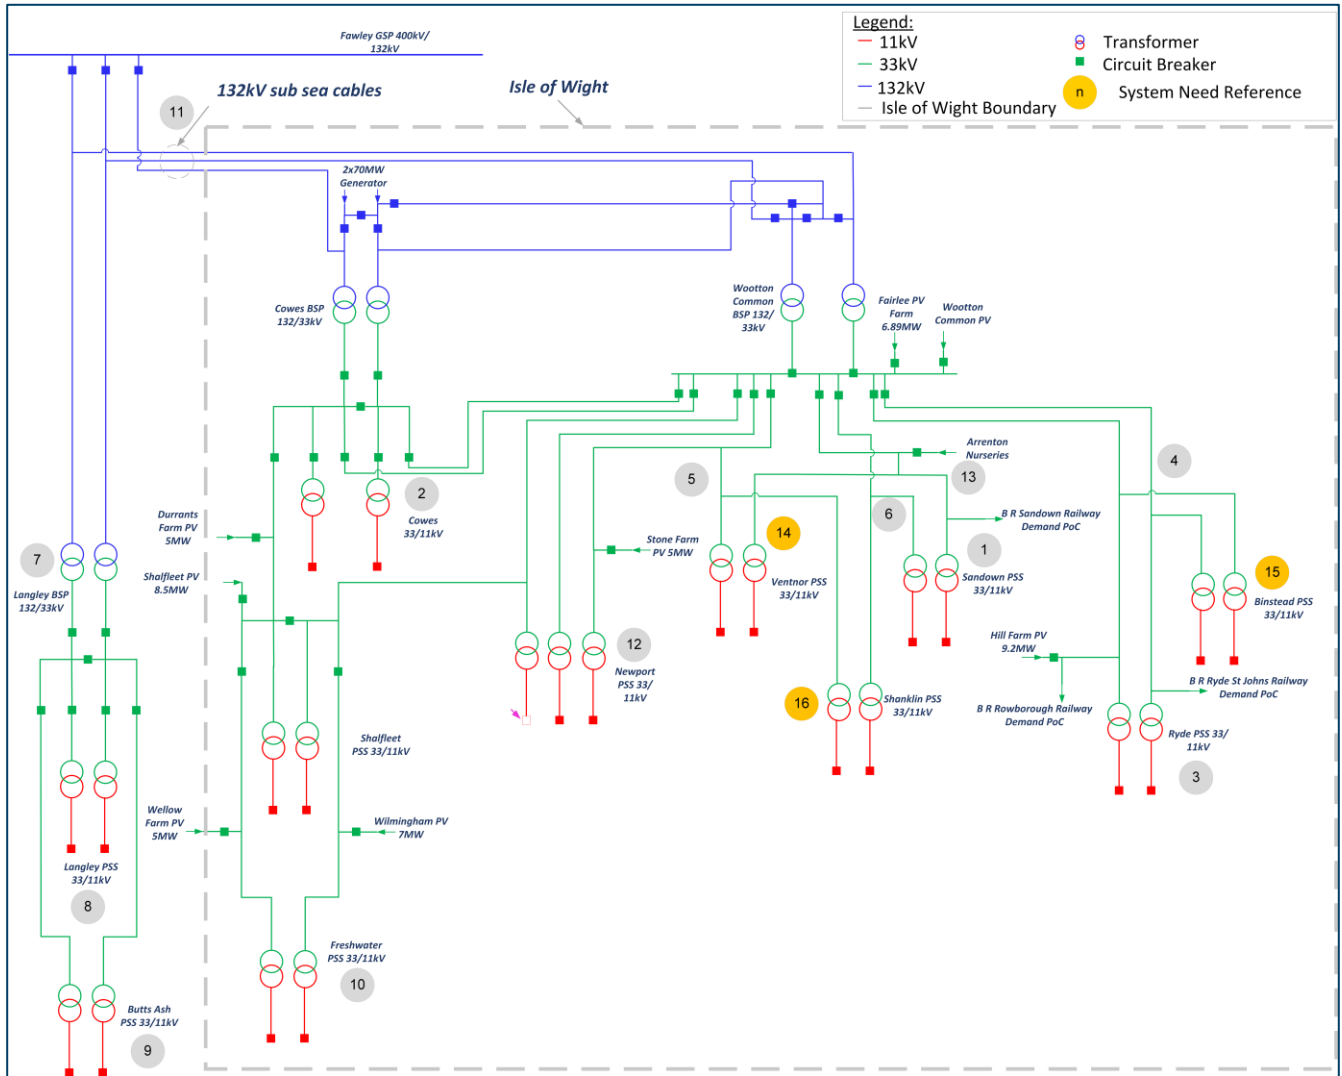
Legend:
11kV
33kV
132kV
Isle of Wight Boundary
Transformer
Circuit Breaker
n System Need Reference

Fawley GSP 400kV/ 132kV

132kV sub sea cables

Isle of Wight

11

2x70MW Generator

Cowes BSP 132/33kV

Wootton Common BSP 132/ 33kV

Fairlee PV Farm 6.89MW

Wootton Common PV

Arrenton Nurseries

13

4

5

6

2

Cowes 33/11kV

Durrants Farm PV 5MW

Shalfleet PV 8.5MW

Stone Farm PV 5MW

14

Ventnor PSS 33/11kV

B R Sandown Railway Demand PoC

1

Sandown PSS 33/11kV

15

Binstead PSS 33/11kV

7

Langley BSP 132/33kV

12

Newport PSS 33/ 11kV

Hill Farm PV 9.2MW

B R Ryde St Johns Railway Demand PoC

16

Shanklin PSS 33/11kV

B R Rowborough Railway Demand PoC

Ryde PSS 33/ 11kV

3

Shalfleet PSS 33/11kV

Wellow Farm PV 5MW

Wilmingham PV 7MW

Langley PSS 33/11kV

8

Freshwater PSS 33/11kV

10

Butts Ash PSS 33/11kV

9